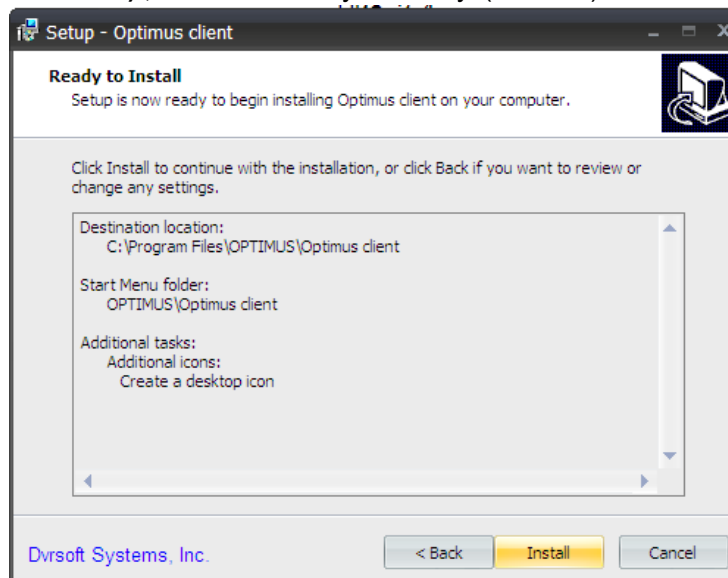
Setup - Optimus client

Ready to Install
Setup is now ready to begin installing Optimus client on your computer.

Click Install to continue with the installation, or click Back if you want to review or change any settings.

Destination location:
C:\Program Files\OPTIMUS\Optimus client

Start Menu folder:
OPTIMUS\Optimus client

Additional tasks:
Additional icons:
Create a desktop icon

Dvrsoft Systems, Inc.

< Back
Install
Cancel